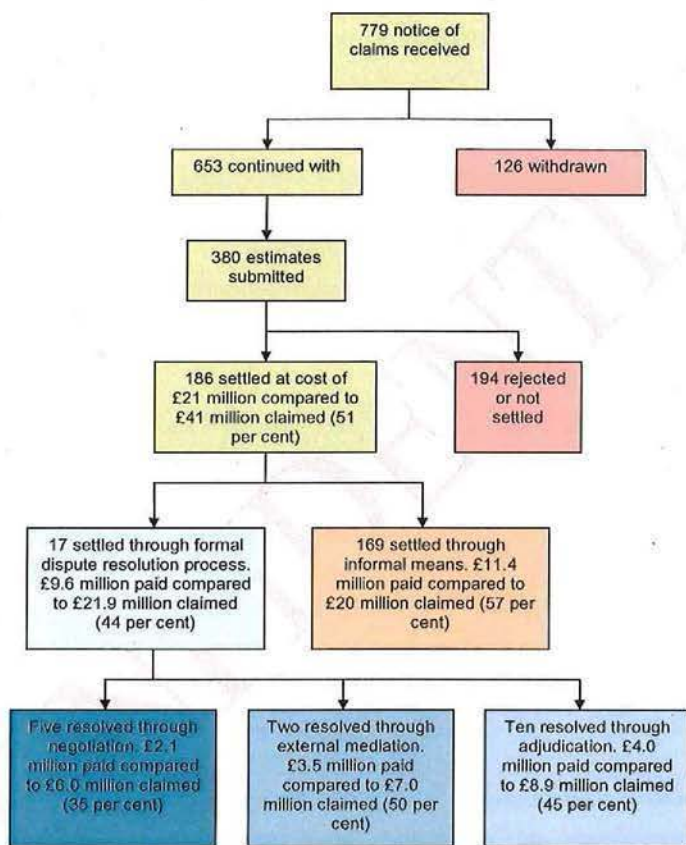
779 notice of claims received

653 continued with

126 withdrawn

380 estimates submitted

186 settled at cost of £21 million compared to £41 million claimed (51 per cent)

194 rejected or not settled

17 settled through formal dispute resolution process. £9.6 million paid compared to £21.9 million claimed (44 per cent)

169 settled through informal means. £11.4 million paid compared to £20 million claimed (57 per cent)

Five resolved through negotiation. £2.1 million paid compared to £6.0 million claimed (35 per cent)

Two resolved through external mediation. £3.5 million paid compared to £7.0 million claimed (50 per cent)

Ten resolved through adjudication. £4.0 million paid compared to £8.9 million claimed (45 per cent)